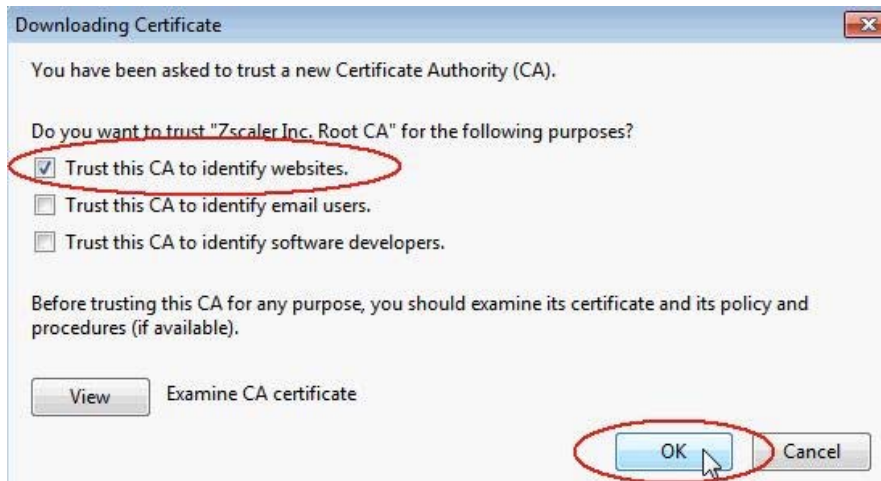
Downloading Certificate

You have been asked to trust a new Certificate Authority (CA).

Do you want to trust "Zscaler Inc. Root CA" for the following purposes?

Trust this CA to identify websites.

Trust this CA to identify email users.

Trust this CA to identify software developers.

Before trusting this CA for any purpose, you should examine its certificate and its policy and procedures (if available).

View

Examine CA certificate

OK

Cancel